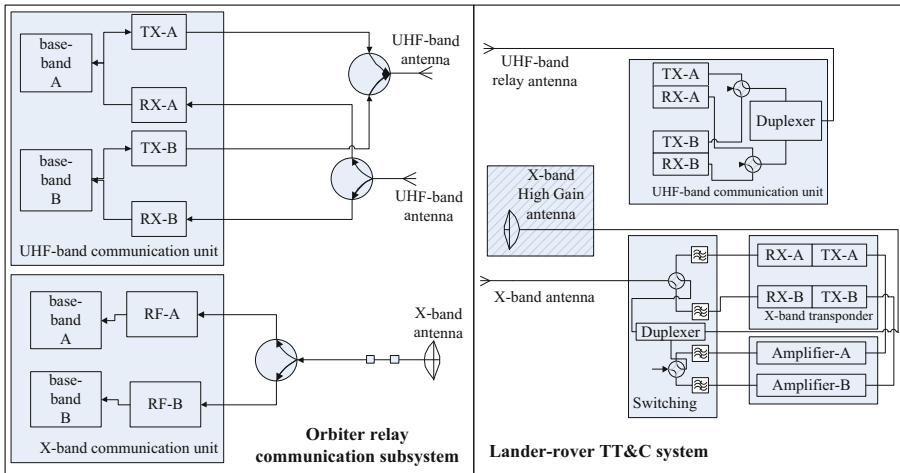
baseband A

TX-A

RX-A

UHF-band antenna

baseband B

TX-B

RX-B

UHF-band antenna

UHF-band communication unit

baseband A

RF-A

X-band antenna

baseband B

RF-B

X-band communication unit

Orbiter relay communication subsystem

UHF-band relay antenna

TX-A

RX-A

Duplexer

TX-B

RX-B

UHF-band communication unit

X-band High Gain antenna

X-band antenna

RX-A

TX-A

RX-B

TX-B

Duplexer

X-band transponder

Amplifier-A

Amplifier-B

Switching

Lander-rover TT&C system